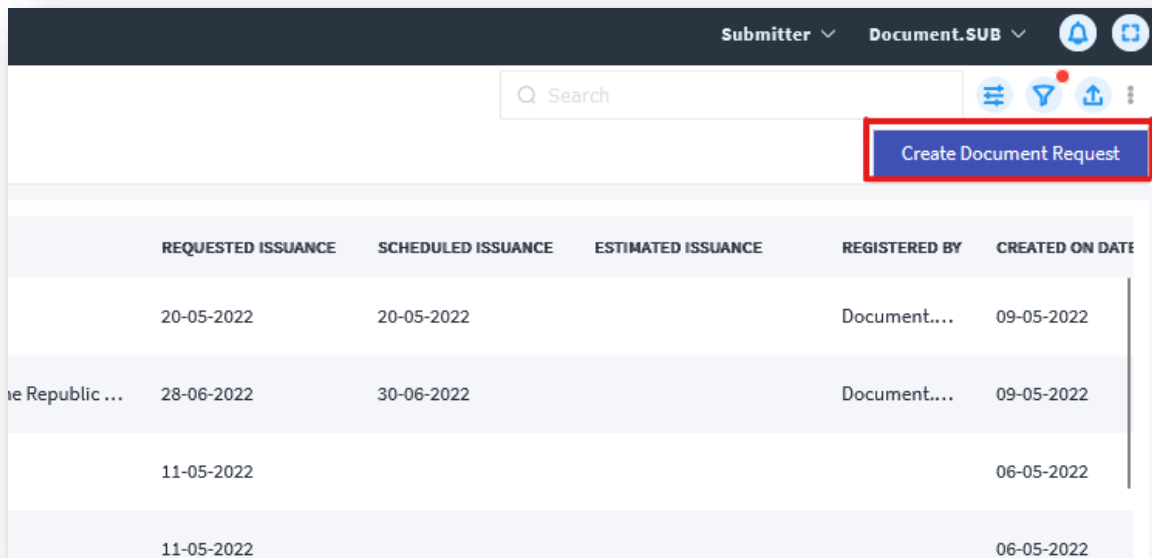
Submitter Document.SUB

Search

Create Document Request

| | REQUESTED ISSUANCE | SCHEDULED ISSUANCE | ESTIMATED ISSUANCE | REGISTERED BY | CREATED ON DATE |
|---|---|---|---|---|---|
| | 20-05-2022 | 20-05-2022 | | Document.... | 09-05-2022 |
| ne Republic ... | 28-06-2022 | 30-06-2022 | | Document.... | 09-05-2022 |
| | 11-05-2022 | | | | 06-05-2022 |
| | 11-05-2022 | | | | 06-05-2022 |